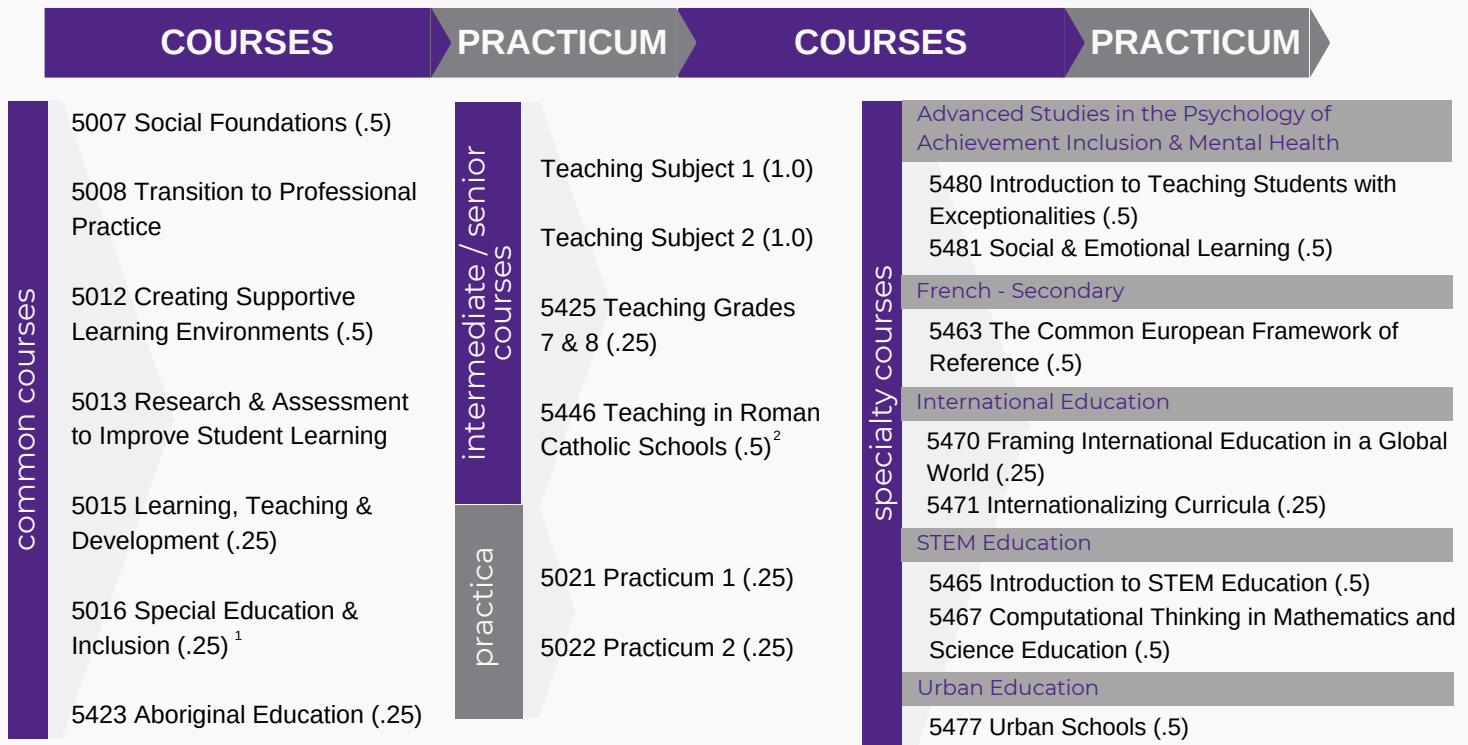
COURSES PRACTICUM COURSES PRACTICUM

common courses

5007 Social Foundations (.5)

5008 Transition to Professional Practice

5012 Creating Supportive Learning Environments (.5)

5013 Research & Assessment to Improve Student Learning

5015 Learning, Teaching & Development (.25)

5016 Special Education & Inclusion (.25) $^1$

5423 Aboriginal Education (.25)

intermediate / senior courses

Teaching Subject 1 (1.0)

Teaching Subject 2 (1.0)

5425 Teaching Grades 7 & 8 (.25)

5446 Teaching in Roman Catholic Schools (.5) $^2$

practica

5021 Practicum 1 (.25)

5022 Practicum 2 (.25)

specialty courses

Advanced Studies in the Psychology of Achievement Inclusion & Mental Health

5480 Introduction to Teaching Students with Exceptionalities (.5)
5481 Social & Emotional Learning (.5)

French - Secondary

5463 The Common European Framework of Reference (.5)

International Education

5470 Framing International Education in a Global World (.25)
5471 Internationalizing Curricula (.25)

STEM Education

5465 Introduction to STEM Education (.5)
5467 Computational Thinking in Mathematics and Science Education (.5)

Urban Education

5477 Urban Schools (.5)